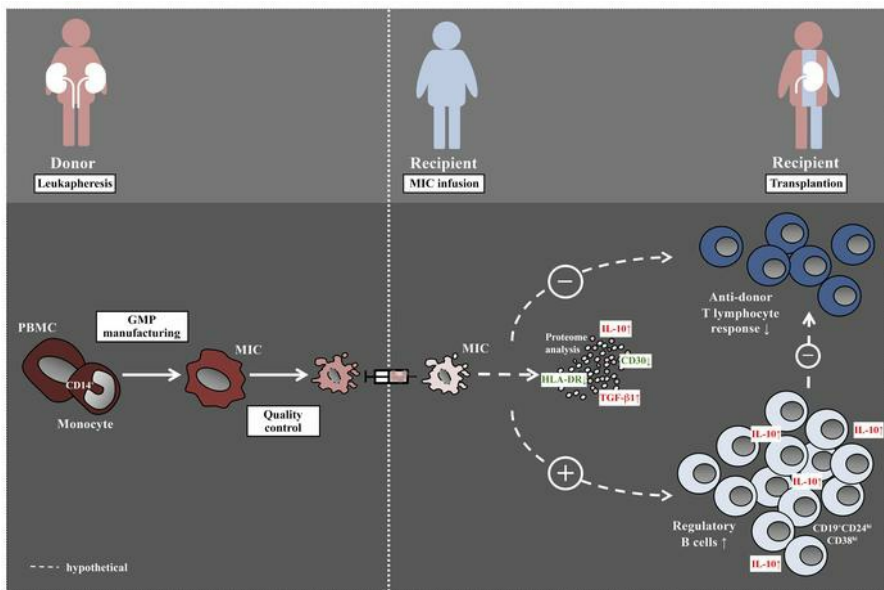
Donor
Leukapheresis

Recipient
MIC infusion

Recipient
Transplantion

PBMC
CD14+
Monocyte

GMP manufacturing

MIC

Quality control

MIC

Proteome analysis
IL-10↑
CD30↓
HLA-DR↓
TGF-β1↑

Anti-donor T lymphocyte response ↓

IL-10+
IL-10+
IL-10+
IL-10+

Regulatory B cells ↑

CD19+CD24hi CD38hi

hypothetical